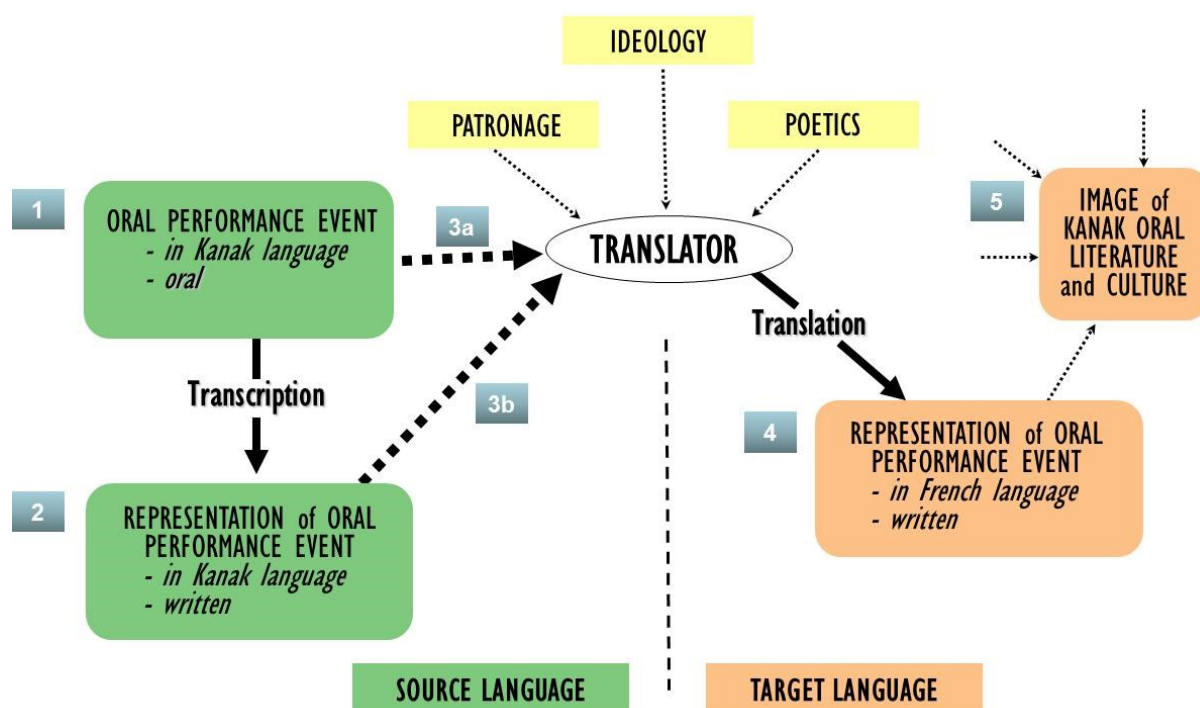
IDEOLOGY

PATRONAGE

POETICS

1

ORAL PERFORMANCE EVENT
- in Kanak language
- oral

3a

TRANSLATOR

5

IMAGE of KANAK ORAL LITERATURE and CULTURE

Translation

Transcription

3b

4

REPRESENTATION of ORAL PERFORMANCE EVENT
- in French language
- written

2

REPRESENTATION of ORAL PERFORMANCE EVENT
- in Kanak language
- written

SOURCE LANGUAGE

TARGET LANGUAGE